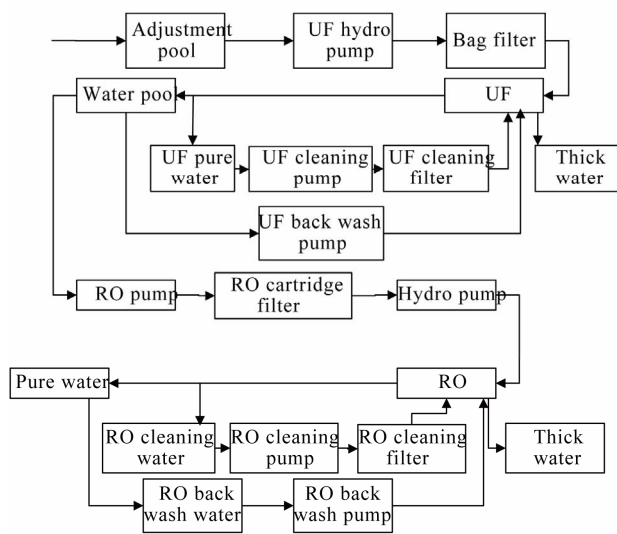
Adjustment pool

UF hydro pump

Bag filter

Water poo

UF

UF pure water

UF cleaning pump

UF cleaning filter

Thick water

UF back wash pump

RO pump

RO cartridge filter

Hydro pump

Pure water

RO

RO cleaning water

RO cleaning pump

RO cleaning filter

Thick water

RO back wash water

RO back wash pump